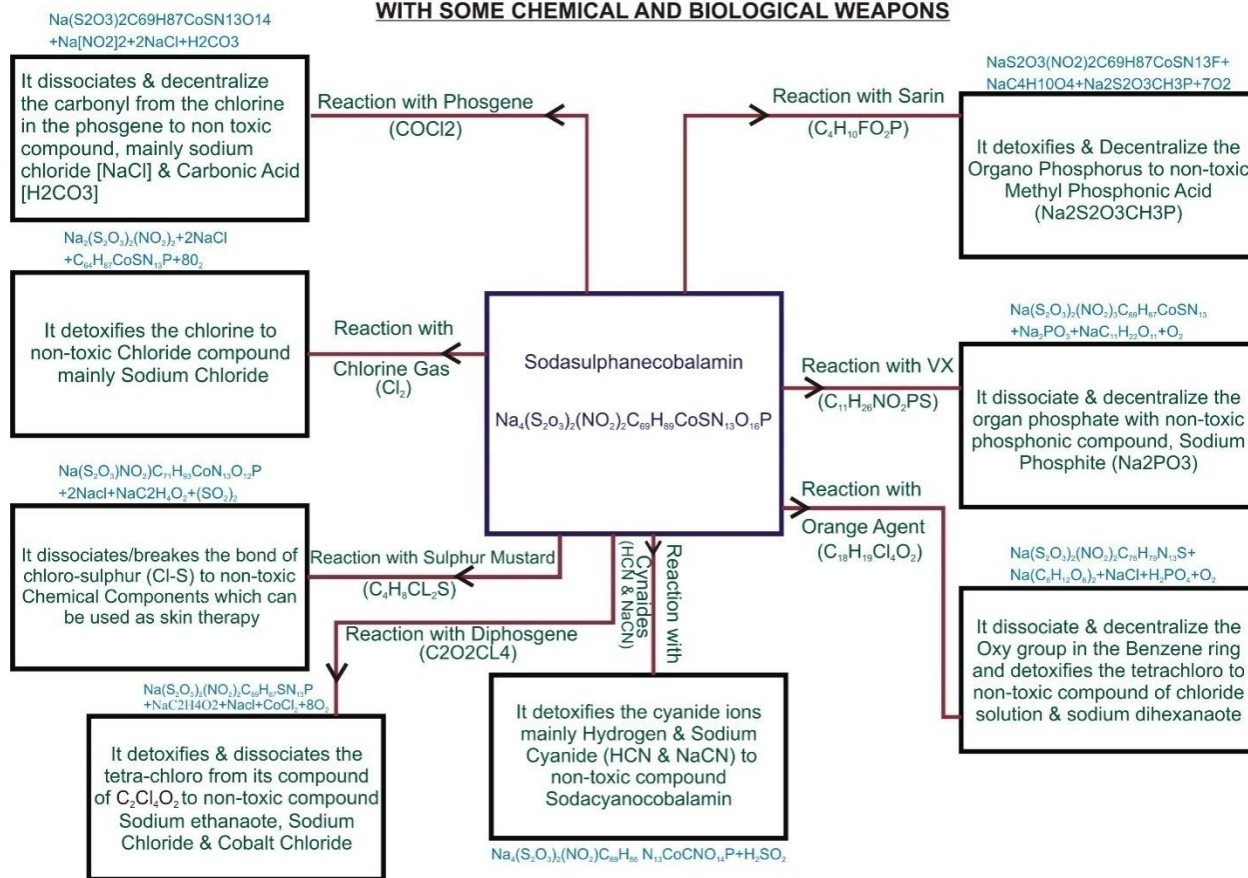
WITH SOME CHEMICAL AND BIOLOGICAL WEAPONS

Na(S2O3)2C69H87CoSN13O14 +Na[NO2]2+2NaCl+H2CO3

It dissociates & decentralize the carbonyl from the chlorine in the phosgene to non toxic compound, mainly sodium chloride [NaCl] & Carbonic Acid [H2CO3]

Reaction with Phosgene (COCl2)

Reaction with Sarin ($C_4H_{10}FO_2P$)

NaS2O3(NO2)2C69H87CoSN13F+ NaC4H10O4+Na2S2O3CH3P+7O2

It detoxifies & Decentralize the Organo Phosphorus to non-toxic Methyl Phosphonic Acid (Na2S2O3CH3P)

$Na_2(S_2O_3)_2(NO_2)_2$+2NaCl +$C_{64}H_{87}CoSN_{13}P$+$8O_2$

It detoxifies the chlorine to non-toxic Chloride compound mainly Sodium Chloride

Reaction with Chlorine Gas ($Cl_2$)

Sodasulphanecobalamin

$Na_4(S_2O_3)_2(NO_2)_2C_{69}H_{89}CoSN_{13}O_{16}P$

$Na(S_2O_3)_2(NO_2)_3C_{69}H_{87}CoSN_{13}$ +$Na_2PO_3$+$NaC_{11}H_{22}O_{11}$+$O_2$

Reaction with VX ($C_{11}H_{26}NO_2PS$)

It dissociate & decentralize the organ phosphate with non-toxic phosphonic compound, Sodium Phosphite (Na2PO3)

$Na(S_2O_3)NO_2)C_{71}H_{93}CoN_{13}O_{12}P$ +2Nacl+$NaC2H_4O_2$+$(SO_2)_2$

It dissociates/breakes the bond of chloro-sulphur (Cl-S) to non-toxic Chemical Components which can be used as skin therapy

Reaction with Sulphur Mustard ($C_4H_8CL_2S$)

Reaction with Cynaides (HCN & NaCN)

Reaction with Orange Agent ($C_{18}H_{19}Cl_4O_2$)

$Na(S_2O_3)_2(NO_2)_2C_{75}H_{79}N_{13}S$+ $Na(C_6H_{12}O_6)_2$+NaCl+$H_2PO_4$+$O_2$

It dissociate & decentralize the Oxy group in the Benzene ring and detoxifies the tetrachloro to non-toxic compound of chloride solution & sodium dihexanaote

Reaction with Diphosgene (C2O2CL4)

$Na(S_2O_3)_2(NO_2)_2C_{69}H_{87}SN_{13}P$ +NaC2H4O2+Nacl+$CoCl_2$+$8O_2$

It detoxifies & dissociates the tetra-chloro from its compound of $C_2Cl_4O_2$ to non-toxic compound Sodium ethanaote, Sodium Chloride & Cobalt Chloride

It detoxifies the cyanide ions mainly Hydrogen & Sodium Cyanide (HCN & NaCN) to non-toxic compound Sodacyanocobalamin

$Na_4(S_2O_3)_2(NO_2)C_{69}H_{86}$ $N_{13}CoCNO_{14}P$+$H_2SO_2$